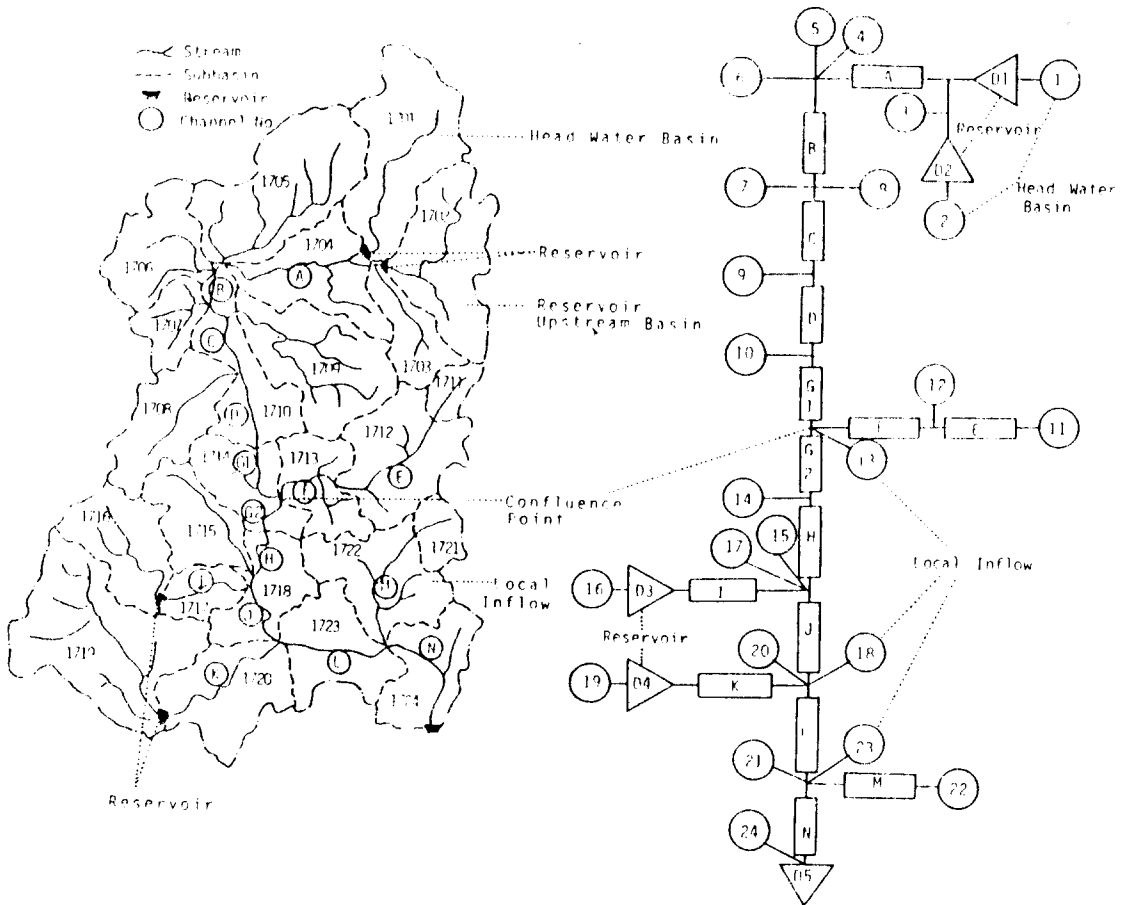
Stream
Subbasin
Reservoir
Channel No.

Head Water Basin
Reservoir
Reservoir Upstream Basin
Confluence Point
Local Inflow
Reservoir

1701
1705
1702
1704
A
1706
B
1707
C
1709
1703
1708
1710
1711
D
1712
1714
G1
1713
F
E
1716
1715
G2
1722
1721
H
1718
M
J
1717
I
1723
1719
K
1720
L
N
1724

5
4
6
A
D1
1
3
Reservoir
B
D2
7
8
2
Head Water Basin
C
9
D
10
G1
12
F
E
11
G2
13
14
H
17
15
Local Inflow
16
D3
I
J
Reservoir
20
18
19
D4
K
L
21
23
M
22
N
24
D5